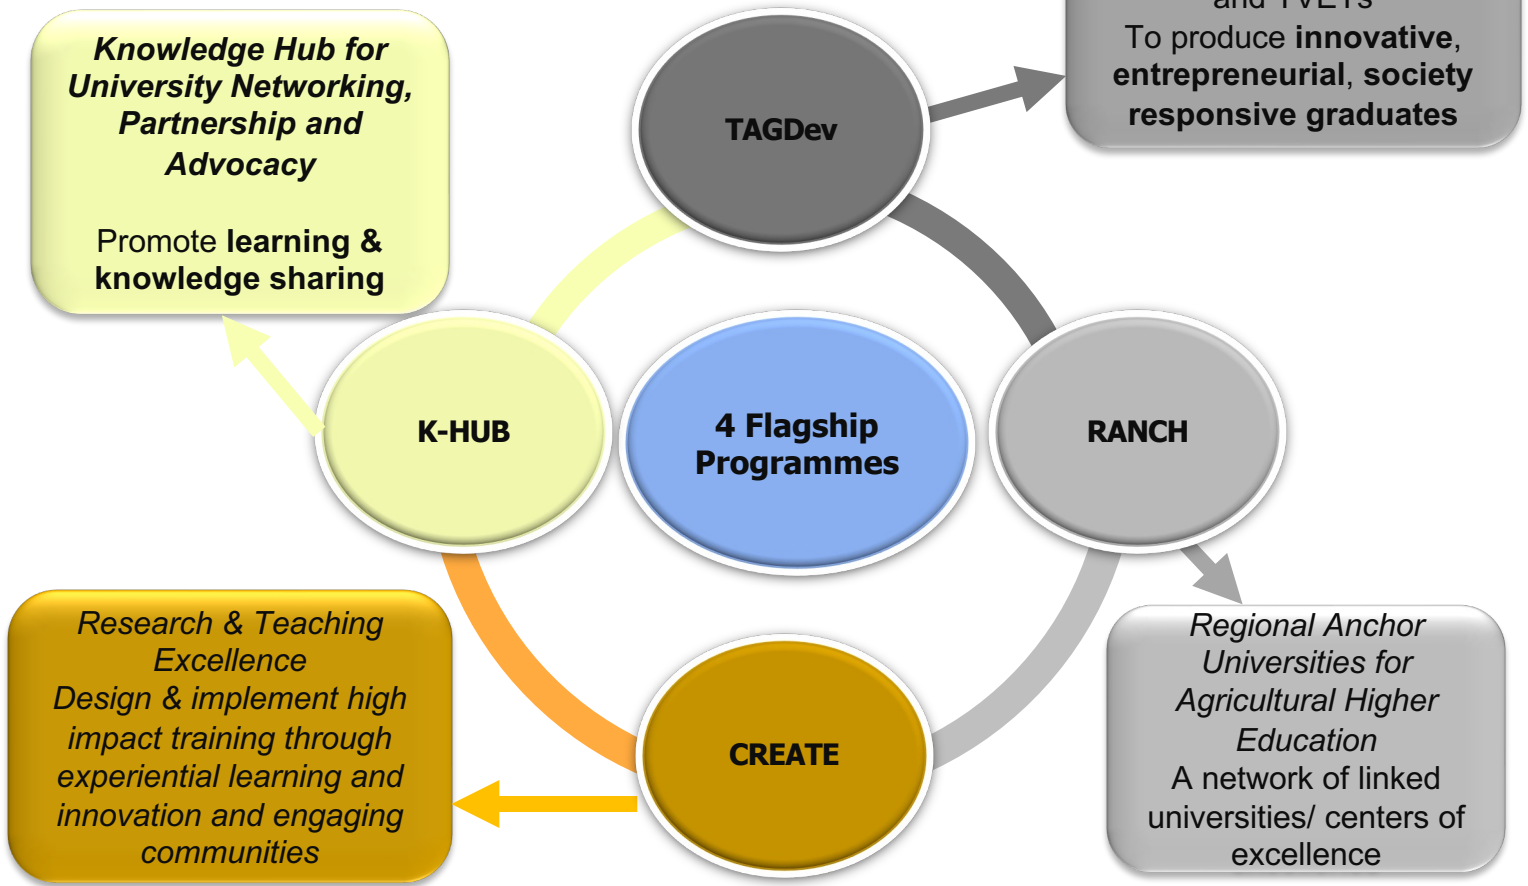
Knowledge Hub for University Networking, Partnership and Advocacy

Promote learning & knowledge sharing

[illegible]
To produce innovative, entrepreneurial, society responsive graduates

TAGDev

K-HUB

4 Flagship Programmes

RANCH

CREATE

Research & Teaching Excellence
Design & implement high impact training through experiential learning and innovation and engaging communities

Regional Anchor Universities for Agricultural Higher Education
A network of linked universities/ centers of excellence